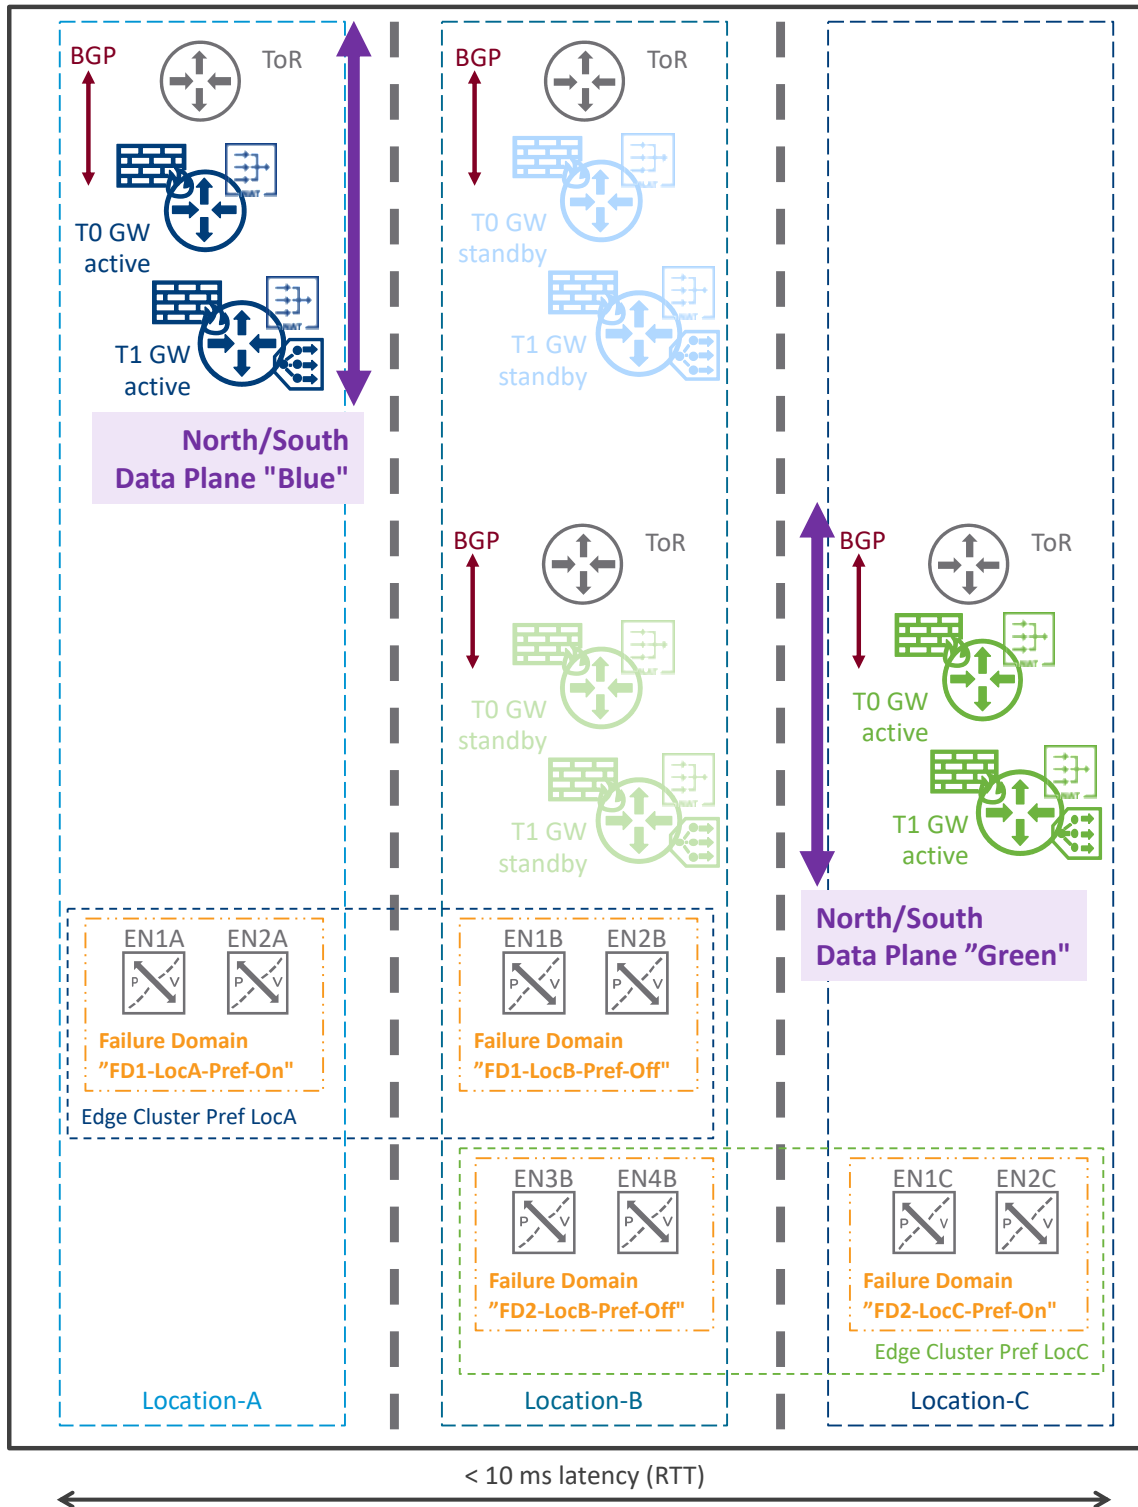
BGP

ToR

T0 GW
active

T1 GW
active

North/South
Data Plane "Blue"

BGP

ToR

T0 GW
standby

T1 GW
standby

BGP

ToR

T0 GW
standby

T1 GW
standby

BGP

ToR

T0 GW
active

T1 GW
active

North/South
Data Plane ”Green"

EN1A EN2A

Failure Domain
”FD1-LocA-Pref-On"

Edge Cluster Pref LocA

EN1B EN2B

Failure Domain
”FD1-LocB-Pref-Off"

EN3B EN4B

Failure Domain
”FD2-LocB-Pref-Off"

EN1C EN2C

Failure Domain
”FD2-LocC-Pref-On"

Edge Cluster Pref LocC

Location-A

Location-B

Location-C

< 10 ms latency (RTT)